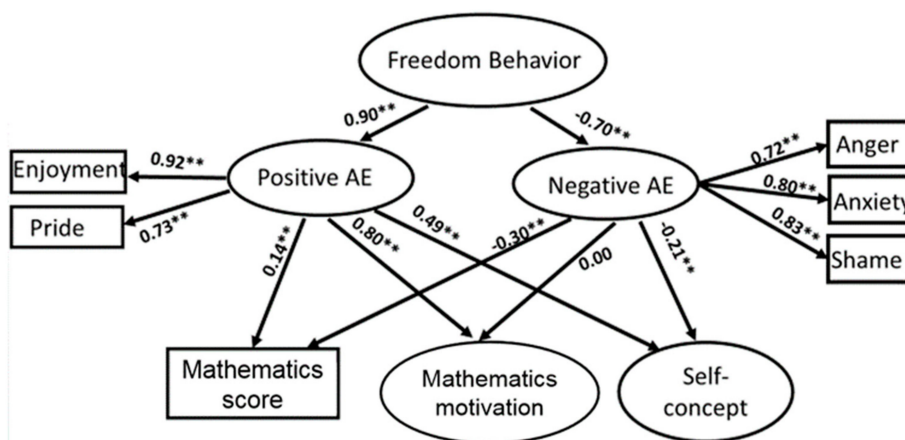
Freedom Behavior

0.90**

-0.70**

Enjoyment

0.92**

Positive AE

Negative AE

0.72**

Anger

0.80**

Anxiety

Pride

0.73**

0.49**

0.83**

Shame

0.14**

0.80**

-0.30**

0.00

-0.21**

Mathematics score

Mathematics motivation

Self-concept